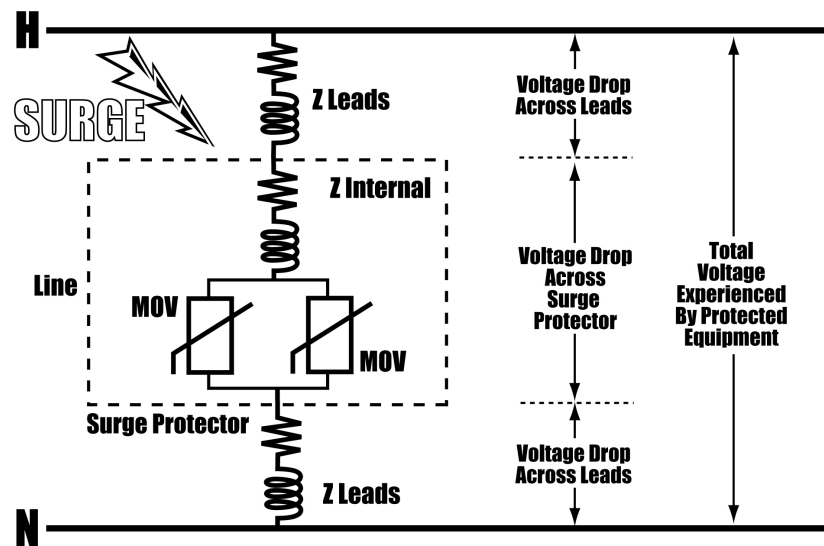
H

SURGE

Z Leads

Z Internal

Line

MOV

MOV

Surge Protector

Z Leads

N

Voltage Drop Across Leads

Voltage Drop Across Surge Protector

Voltage Drop Across Leads

Total Voltage Experienced By Protected Equipment